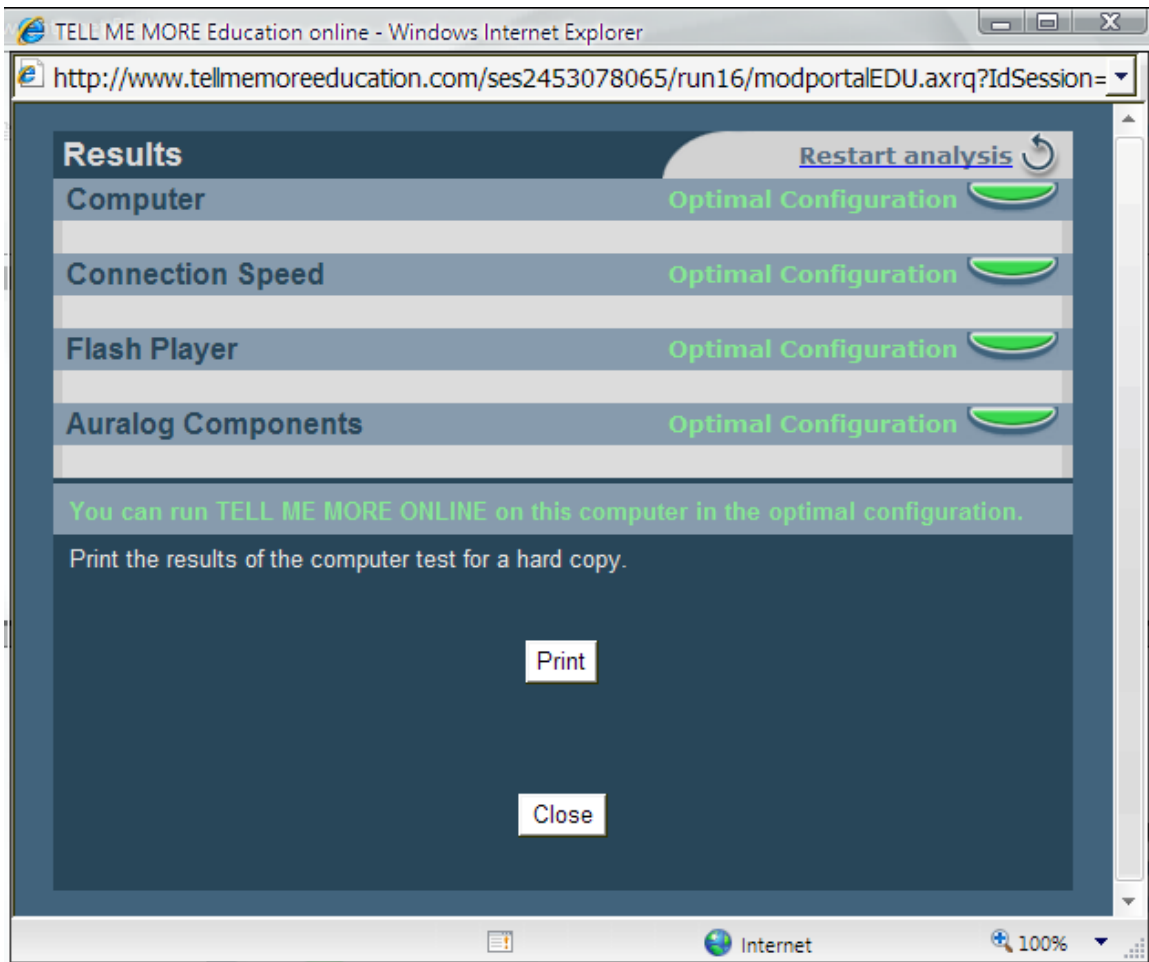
TELL ME MORE Education online - Windows Internet Explorer

http://www.tellmemoreeducation.com/ses2453078065/run16/modportalEDU.axrq?IdSession=

Results

Restart analysis

Computer Optimal Configuration

Connection Speed Optimal Configuration

Flash Player Optimal Configuration

Auralog Components Optimal Configuration

You can run TELL ME MORE ONLINE on this computer in the optimal configuration.

Print the results of the computer test for a hard copy.

Print

Close

Internet

100%